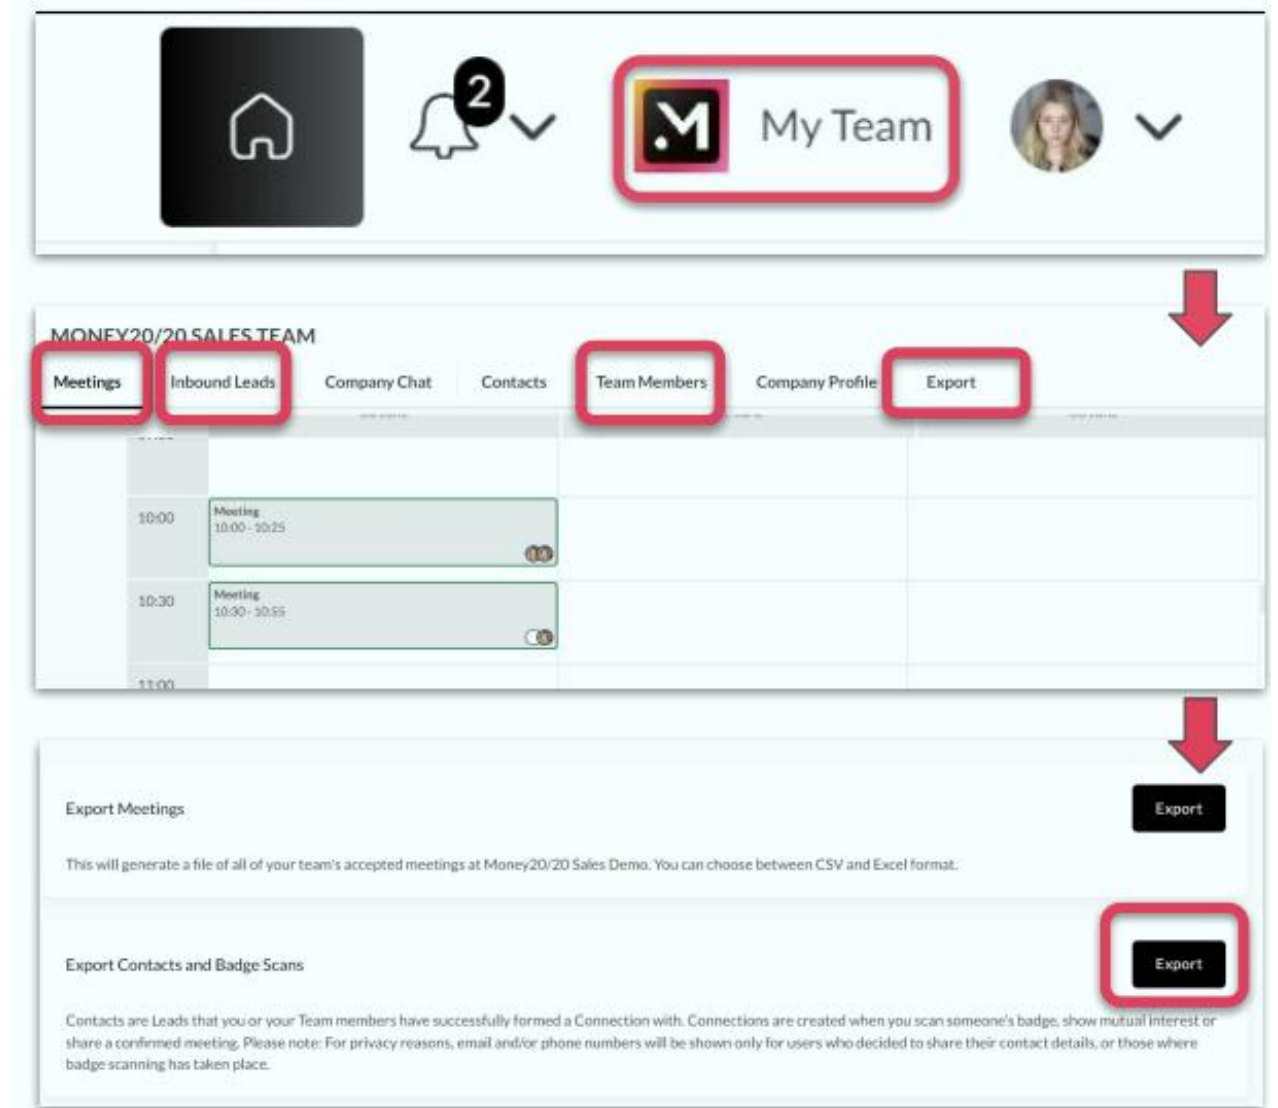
2

My Team

MONEY20/20 SALES TEAM

Meetings | Inbound Leads | Company Chat | Contacts | Team Members | Company Profile | Export

10:00
Meeting
10:00 - 10:25

10:30
Meeting
10:30 - 10:55

11:00

Export Meetings

Export

This will generate a file of all of your team's accepted meetings at Money20/20 Sales Demo. You can choose between CSV and Excel format.

Export Contacts and Badge Scans

Export

Contacts are Leads that you or your Team members have successfully formed a Connection with. Connections are created when you scan someone's badge, show mutual interest or share a confirmed meeting. Please note: For privacy reasons, email and/or phone numbers will be shown only for users who decided to share their contact details, or those where badge scanning has taken place.